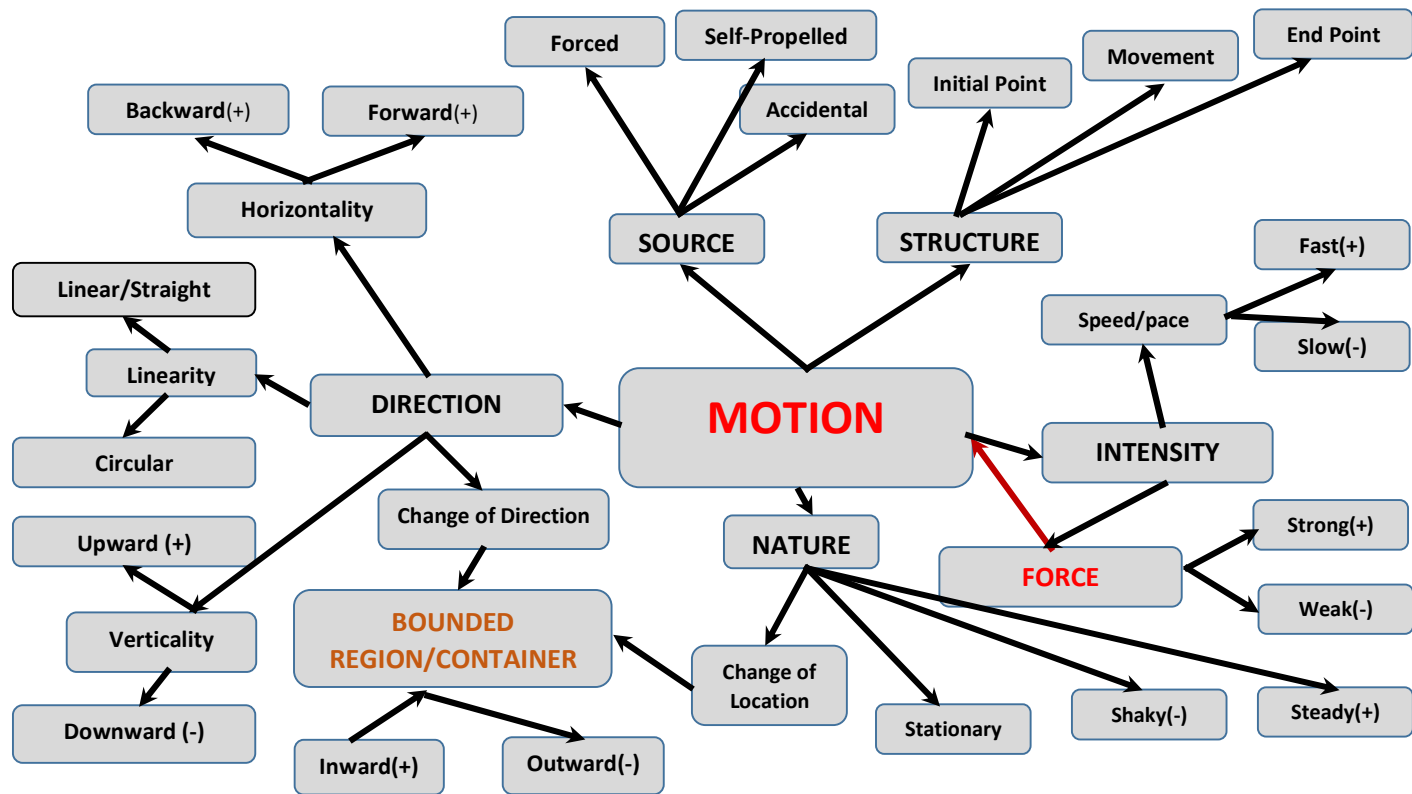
Forced
Self-Propelled
Accidental
Initial Point
Movement
End Point
Backward(+)
Forward(+)
Horizontality
SOURCE
STRUCTURE
Fast(+)
Speed/pace
Slow(-)
Linear/Straight
Linearity
Circular
DIRECTION
MOTION
INTENSITY
Change of Direction
NATURE
FORCE
Strong(+)
Weak(-)
Upward (+)
Verticality
Downward (-)
BOUNDED REGION/CONTAINER
Change of Location
Stationary
Shaky(-)
Steady(+)
Inward(+)
Outward(-)